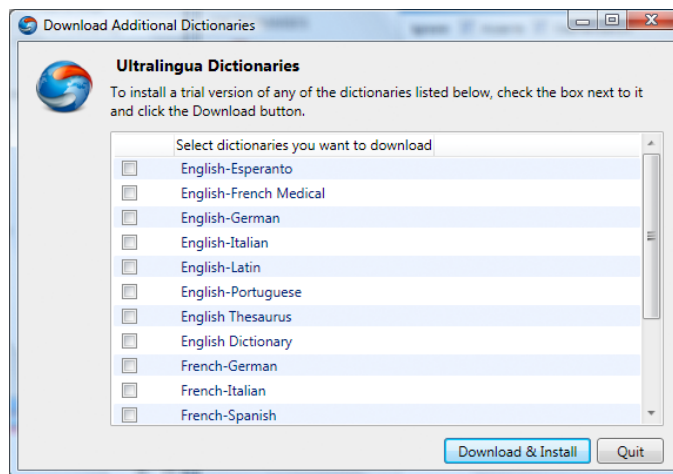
Download Additional Dictionaries

Ultralingua Dictionaries

To install a trial version of any of the dictionaries listed below, check the box next to it and click the Download button.

Select dictionaries you want to download
English-Esperanto
English-French Medical
English-German
English-Italian
English-Latin
English-Portuguese
English Thesaurus
English Dictionary
French-German
French-Italian
French-Spanish

Download & Install
Quit